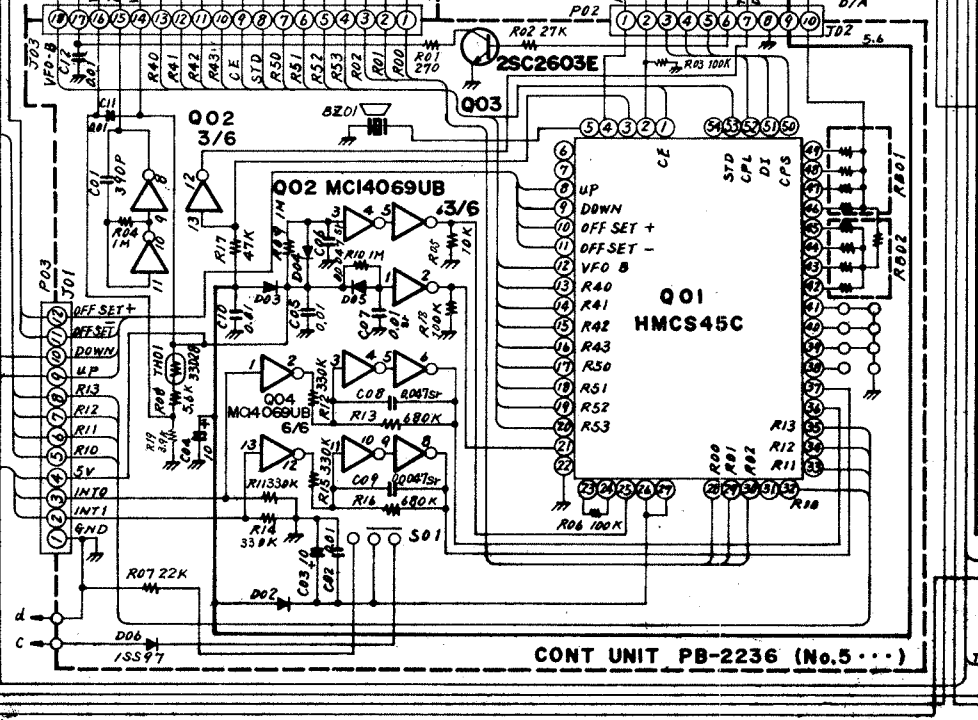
⑱⑰⑯⑮⑭⑬⑫⑪⑩⑨⑧⑦⑥⑤④③②①
P02 ①②③④⑤⑥⑦⑧⑨⑩ J02 B/A 5.6
J03 VFO-B C12 .001
R40 R41 R42 R43 CE STD R50 R51 R52 R53 R02 R01 R00
R01 270
R02 27K
2SC2603E
R03 100K
Q03
C11 .001
Q02 3/6
BZ01
⑤④③②①
CE
㉞㉝㉜㉛㉚ STD CPL DI CPS
C01 390P
R04 1M
12 13 8 9 10 11
Q02 MC14069UB
R17 47K
R09 1M
C06 .047
R10 1M
R05 10K
3 4 5 6 3/6
D04
D03
D05
C10 0.01
C05 0.01
C07 .01
R18 100K
1 2
⑥ ⑦ ⑧ uP ⑨ DOWN ⑩ OFF SET + ⑪ OFF SET − ⑫ VFO B ⑬ R40 ⑭ R41 ⑮ R42 ⑯ R43 ⑰ R50 ⑱ R51 ⑲ R52 ⑳ R53 ㉑ ㉒
Q01
HMCS45C
RB01
RB02
P03 J01
⑫ OFF SET + ⑪ OFF SET ⑩ DOWN ⑨ uP ⑧ R13 ⑦ R12 ⑥ R11 ⑤ R10 ④ 5V ③ INT0 ② INT1 ① GND
R08 5.6K
TH01 33D28
R19 3.9K
C04 10
1 2 3 4 5 6
R12 330K
C08 0.047SF
R13 680K
Q04 MC14069UB 6/6
13 12 10 9 8
R11 330K
R15 330K
C09 0.0047SF
R16 680K
R14 330K
C03 10
C02 .01
S01
R13 R12 R11
R00 R01 R02
㉓㉔㉕㉖㉗ ㉘㉙㉚㉛㉜
R06 100K
R08
R07 22K
D02
d
c
D06 1SS97
CONT UNIT PB-2236 (No.5···)